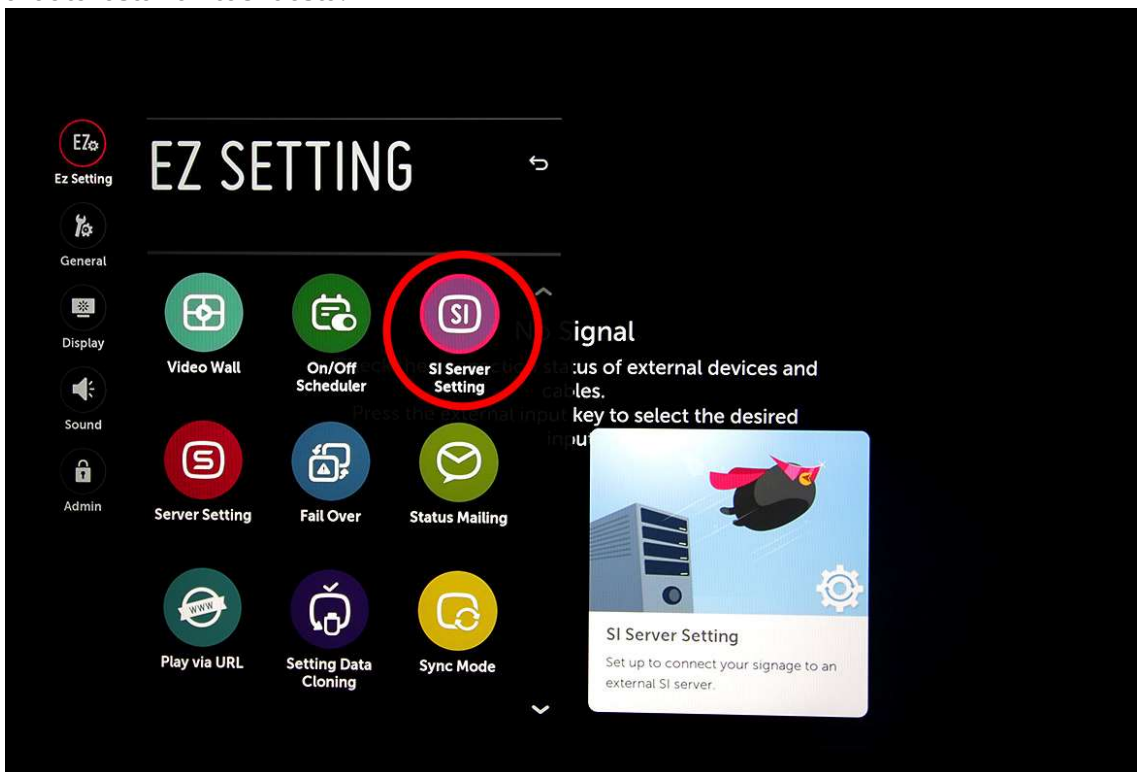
EZ
Ez Setting
General
Display
Sound
Admin

EZ SETTING

SI
Video Wall
On/Off Scheduler
SI Server Setting
Server Setting
Fail Over
Status Mailing
www
Play via URL
Setting Data Cloning
Sync Mode

N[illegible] Signal
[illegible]tus of external devices and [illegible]bles.
Press the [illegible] key to select the desired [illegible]

SI Server Setting
Set up to connect your signage to an external SI server.